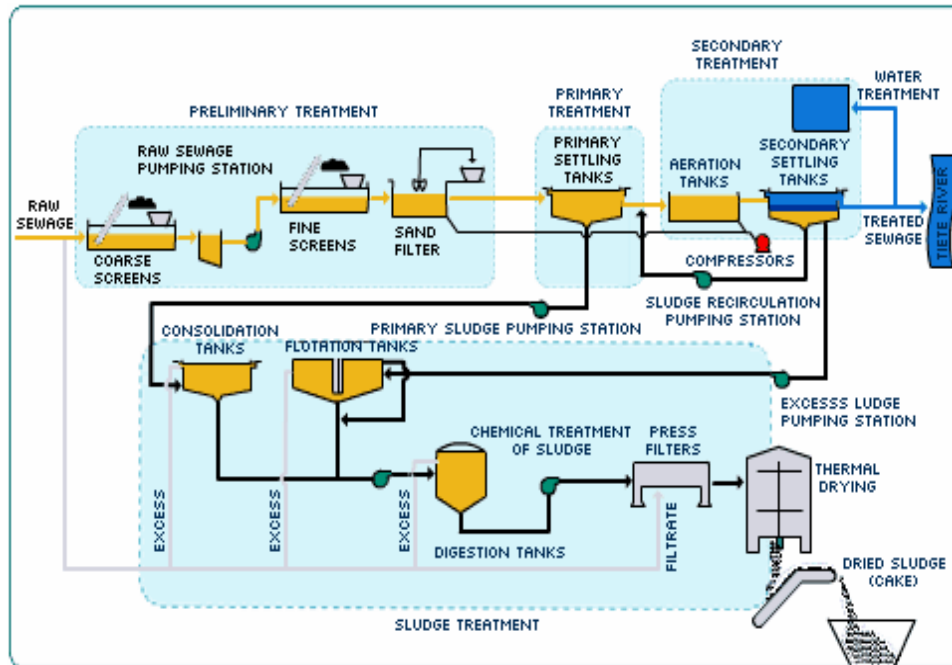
SECONDARY TREATMENT

WATER TREATMENT

PRELIMINARY TREATMENT

PRIMARY TREATMENT

RAW SEWAGE PUMPING STATION

PRIMARY SETTLING TANKS

AERATION TANKS

SECONDARY SETTLING TANKS

TIETE RIVER

RAW SEWAGE

FINE SCREENS

SAND FILTER

TREATED SEWAGE

COARSE SCREENS

COMPRESSORS

SLUDGE RECIRCULATION PUMPING STATION

CONSOLIDATION TANKS

PRIMARY SLUDGE PUMPING STATION

FLOTATION TANKS

EXCESSS LUDGE PUMPING STATION

CHEMICAL TREATMENT OF SLUDGE

PRESS FILTERS

THERMAL DRYING

EXCESS

EXCESS

EXCESS

FILTRATE

DIGESTION TANKS

DRIED SLUDGE (CAKE)

SLUDGE TREATMENT